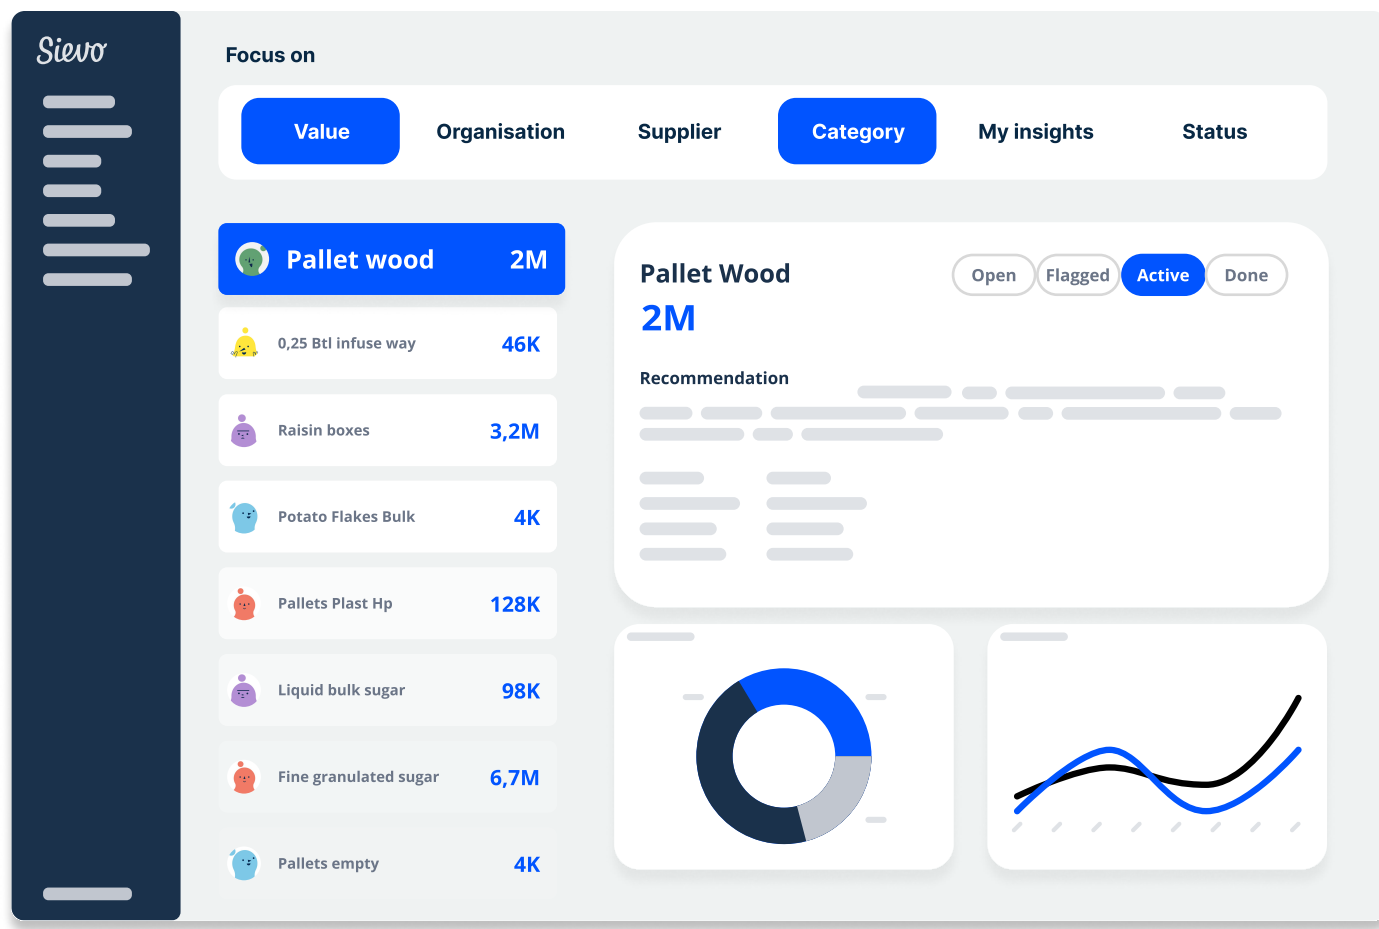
Sievo

Focus on

Value
Organisation
Supplier
Category
My insights
Status

Pallet wood 2M

0,25 Btl infuse way 46K

Raisin boxes 3,2M

Potato Flakes Bulk 4K

Pallets Plast Hp 128K

Liquid bulk sugar 98K

Fine granulated sugar 6,7M

Pallets empty 4K

Pallet Wood
2M

Open
Flagged
Active
Done

Recommendation